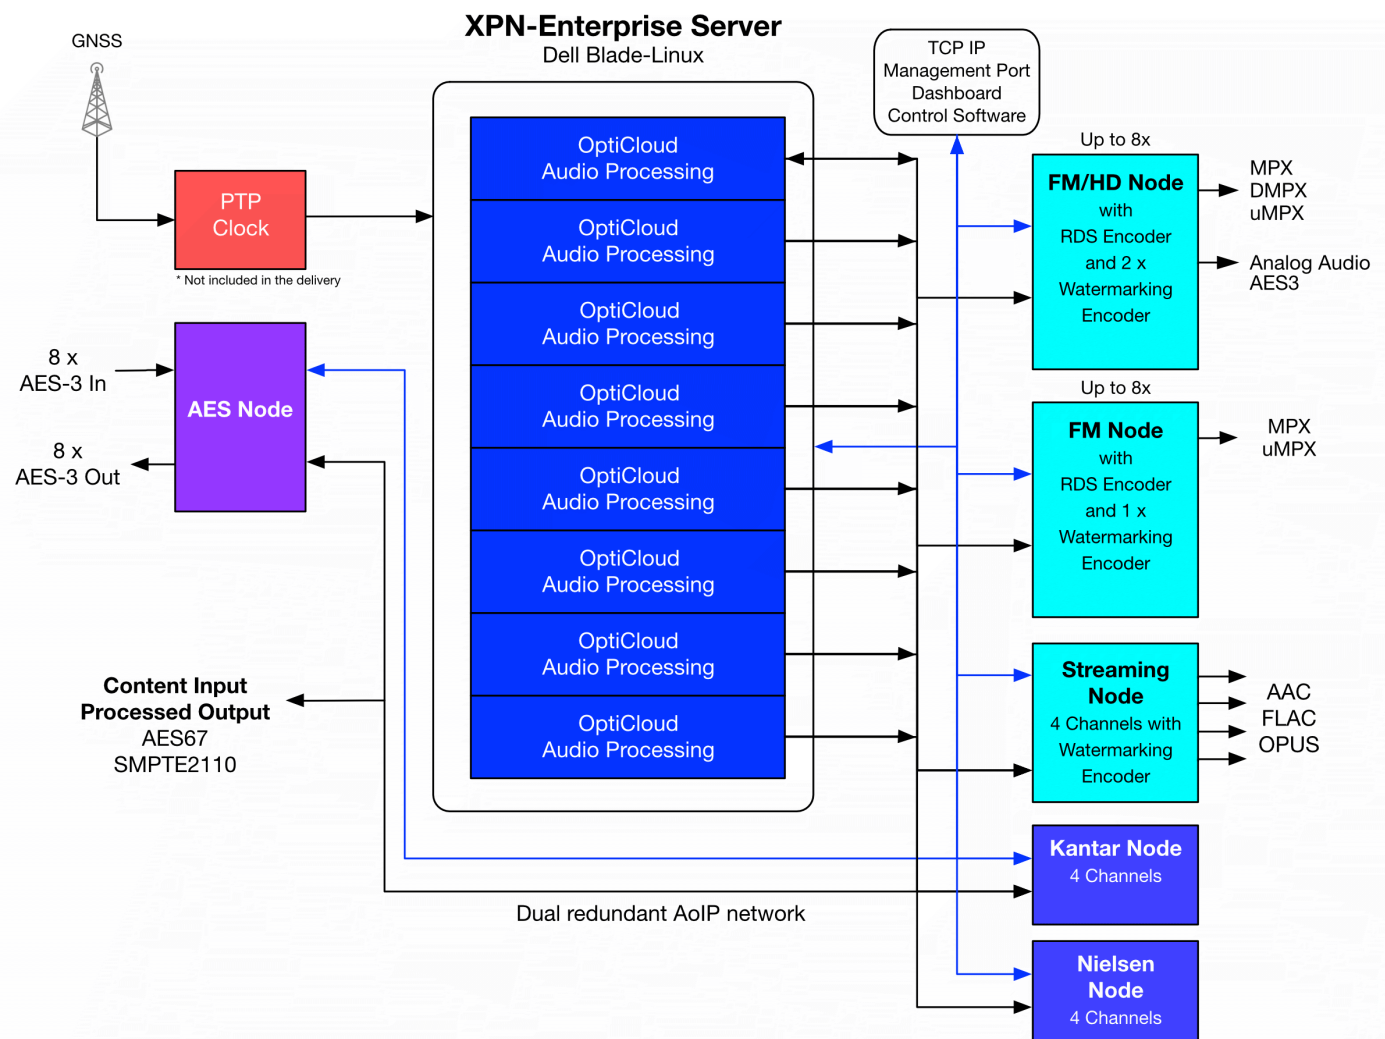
GNSS

XPN-Enterprise Server
Dell Blade-Linux

TCP IP
Management Port
Dashboard
Control Software

PTP
Clock

* Not included in the delivery

OptiCloud
Audio Processing

OptiCloud
Audio Processing

OptiCloud
Audio Processing

OptiCloud
Audio Processing

OptiCloud
Audio Processing

OptiCloud
Audio Processing

OptiCloud
Audio Processing

OptiCloud
Audio Processing

Up to 8x

FM/HD Node
with
RDS Encoder
and 2 x
Watermarking
Encoder

MPX
DMPX
uMPX

Analog Audio
AES3

8 x
AES-3 In

AES Node

8 x
AES-3 Out

Up to 8x

FM Node
with
RDS Encoder
and 1 x
Watermarking
Encoder

MPX
uMPX

Content Input
Processed Output
AES67
SMPTE2110

Streaming
Node
4 Channels with
Watermarking
Encoder

AAC
FLAC
OPUS

Kantar Node
4 Channels

Dual redundant AoIP network

Nielsen
Node
4 Channels